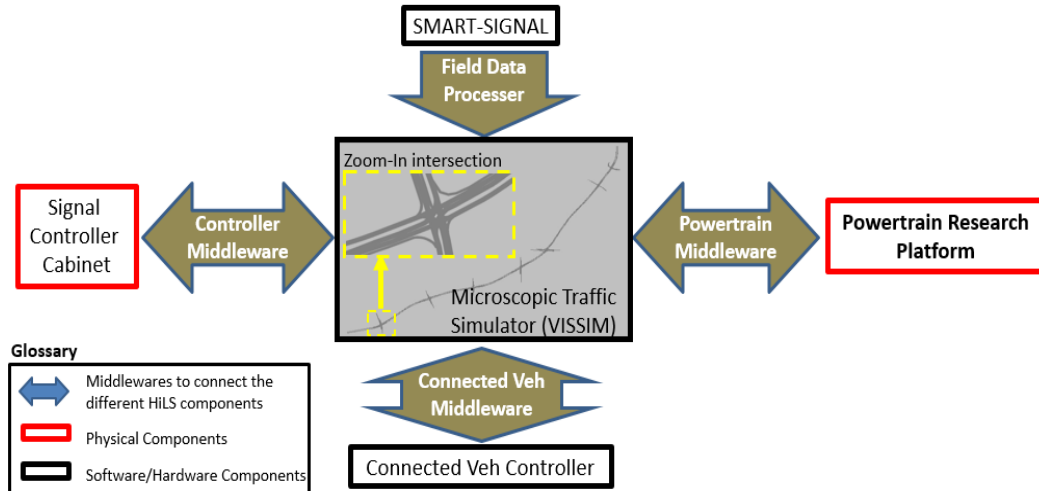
SMART-SIGNAL

Field Data Processer

Zoom-In intersection

Signal Controller Cabinet

Controller Middleware

Microscopic Traffic Simulator (VISSIM)

Powertrain Middleware

Powertrain Research Platform

Glossary

Middlewares to connect the different HiLS components

Physical Components

Software/Hardware Components

Connected Veh Middleware

Connected Veh Controller